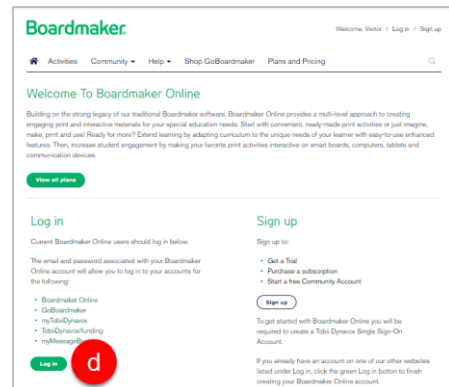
Boardmaker

Welcome, Visitor | Log in | Sign up

Activities Community ▾ Help ▾ Shop GoBoardmaker Plans and Pricing

Welcome To Boardmaker Online

Building on the strong legacy of our traditional Boardmaker software, Boardmaker Online provides a multi-level approach to creating engaging print and interactive materials for your special education needs. Start with convenient, ready-made print activities or just imagine, make, print and use! Ready for more? Extend learning by adapting curriculum to the unique needs of your learner with easy-to-use enhanced features. Then, increase student engagement by making your favorite print activities interactive on smart boards, computers, tablets and communication devices.

View all plans

Log in

Current Boardmaker Online users should log in below.

The email and password associated with your Boardmaker Online account will allow you to log in to your accounts for the following:

- Boardmaker Online
- GoBoardmaker
- myTobiiDynavox
- TobiiDynavoxFunding
- myMessageBa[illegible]

Log in

d

Sign up

Sign up to:

- Get a Trial
- Purchase a subscription
- Start a free Community Account

Sign up

To get started with Boardmaker Online you will be required to create a Tobii Dynavox Single Sign-On Account.

If you already have an account on one of our other websites listed under Log in, click the green Log in button to finish creating your Boardmaker Online account.